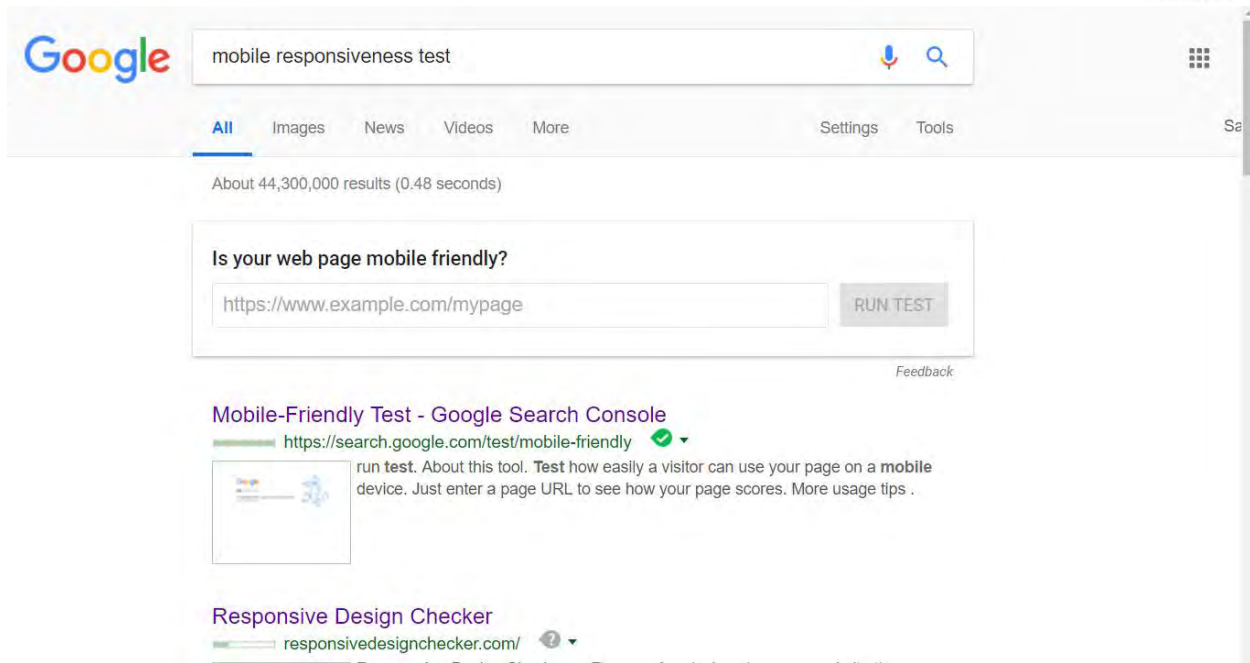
Google

mobile responsiveness test

All Images News Videos More Settings Tools

Sa

About 44,300,000 results (0.48 seconds)

Is your web page mobile friendly?

https://www.example.com/mypage

RUN TEST

Feedback

Mobile-Friendly Test - Google Search Console
https://search.google.com/test/mobile-friendly

run test. About this tool. Test how easily a visitor can use your page on a mobile device. Just enter a page URL to see how your page scores. More usage tips .

Responsive Design Checker
responsivedesignchecker.com/

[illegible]